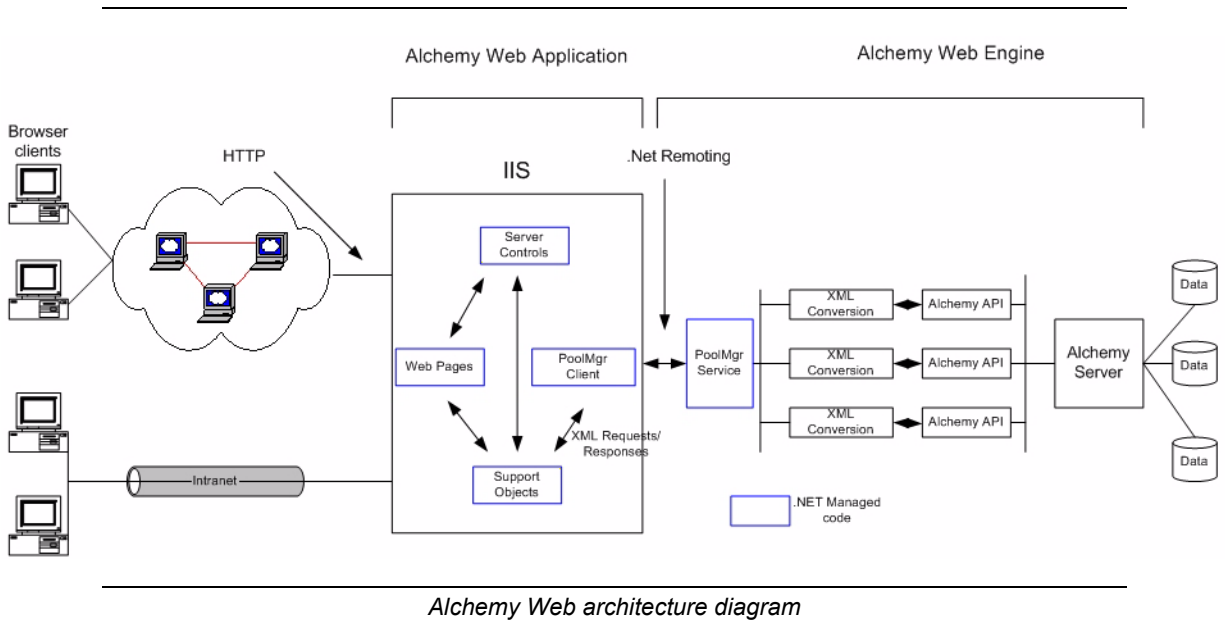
Alchemy Web Application

Alchemy Web Engine

Browser clients

HTTP

IIS

.Net Remoting

Server Controls

Web Pages

PoolMgr Client

Support Objects

XML Requests/ Responses

PoolMgr Service

XML Conversion

Alchemy API

XML Conversion

Alchemy API

XML Conversion

Alchemy API

Alchemy Server

Data

Data

Data

Intranet

.NET Managed code

Alchemy Web architecture diagram